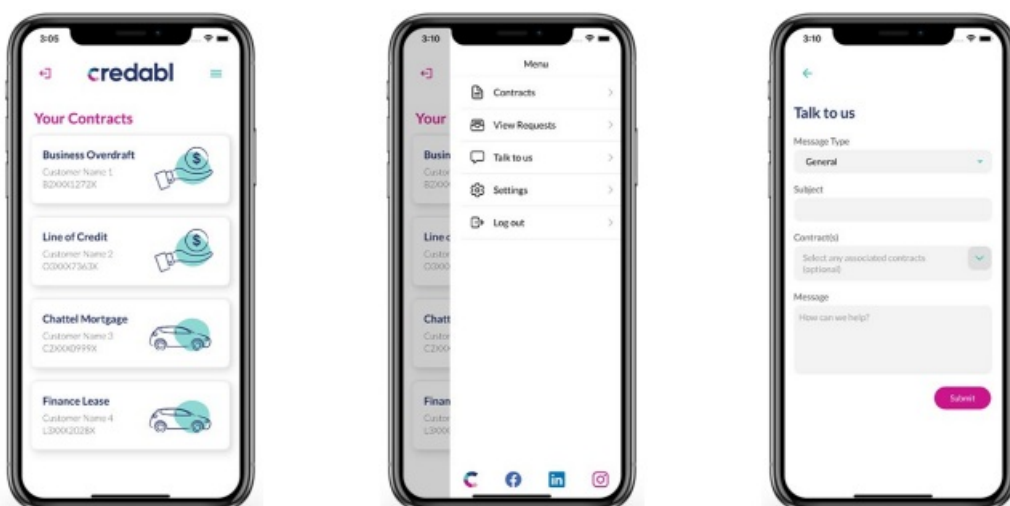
3:05

credabl

Your Contracts

Business Overdraft
Customer Name 1
B2XXX1272X

Line of Credit
Customer Name 2
C0XXX7363X

Chattel Mortgage
Customer Name 3
C2XXX0999X

Finance Lease
Customer Name 4
L3XXX2028X

3:10

Menu

Your

Contracts

View Requests

Talk to us

Settings

Log out

3:10

Talk to us

Message Type
General

Subject

Contract(s)
Select any associated contracts (optional)

Message
How can we help?

Submit